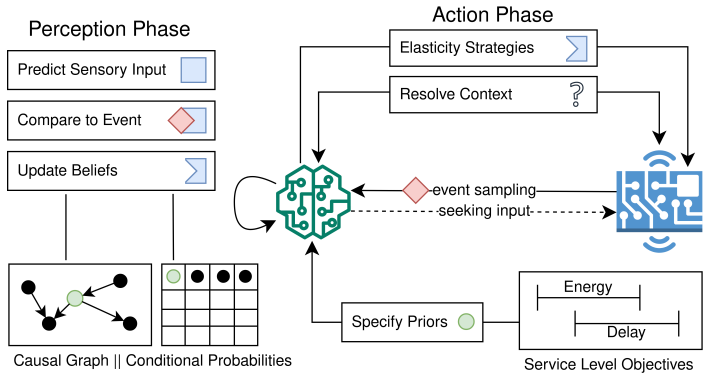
Perception Phase

Predict Sensory Input

Compare to Event

Update Beliefs

Causal Graph || Conditional Probabilities

Action Phase

Elasticity Strategies

Resolve Context

?

event sampling

seeking input

Specify Priors

Energy

Delay

Service Level Objectives